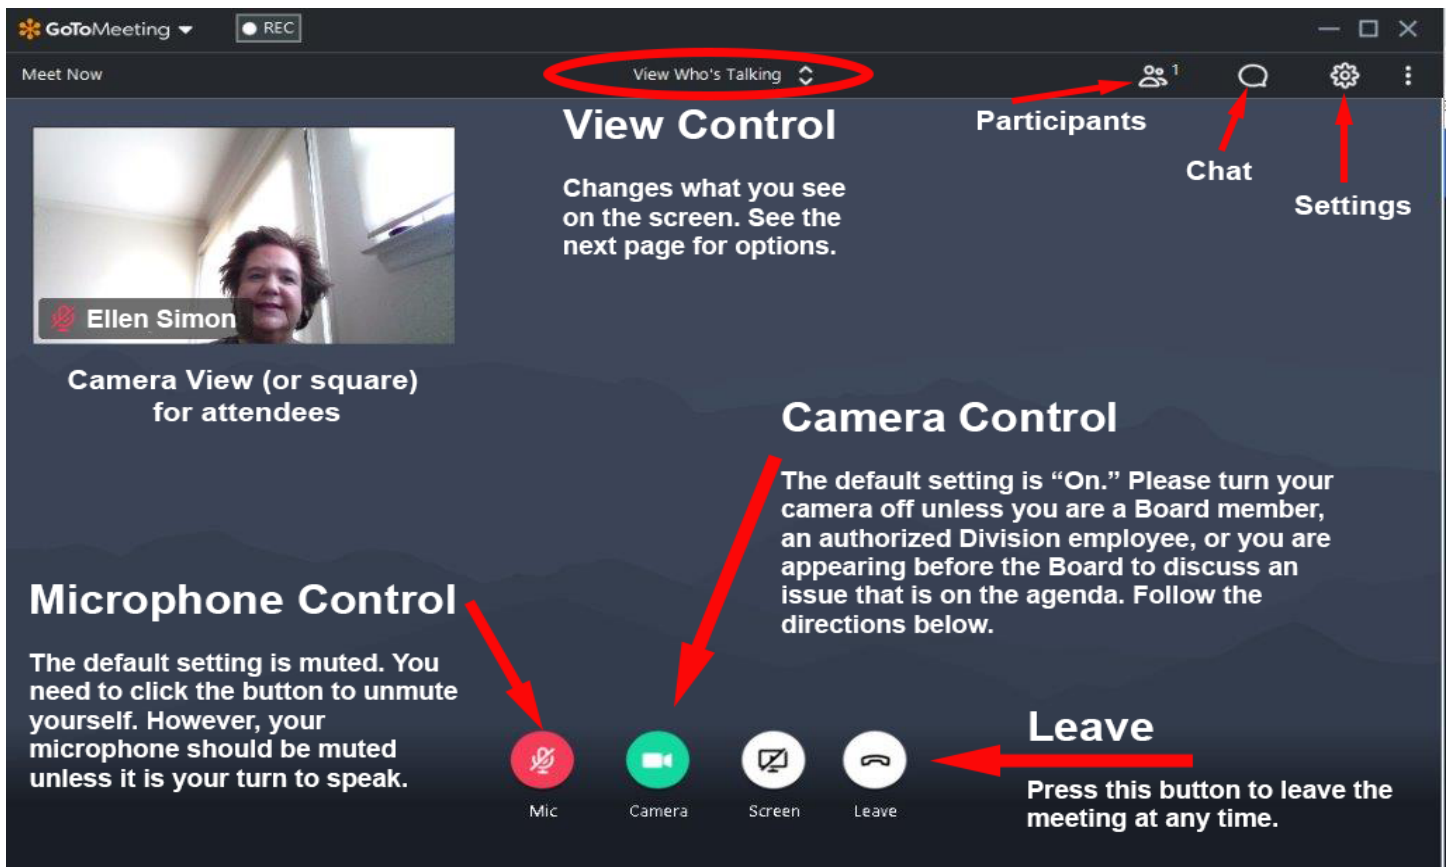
GoToMeeting REC

Meet Now

View Who's Talking

1

View Control

Changes what you see on the screen. See the next page for options.

Participants

Chat

Settings

Ellen Simon

Camera View (or square) for attendees

Camera Control

The default setting is "On." Please turn your camera off unless you are a Board member, an authorized Division employee, or you are appearing before the Board to discuss an issue that is on the agenda. Follow the directions below.

Microphone Control

The default setting is muted. You need to click the button to unmute yourself. However, your microphone should be muted unless it is your turn to speak.

Leave

Press this button to leave the meeting at any time.

Mic

Camera

Screen

Leave